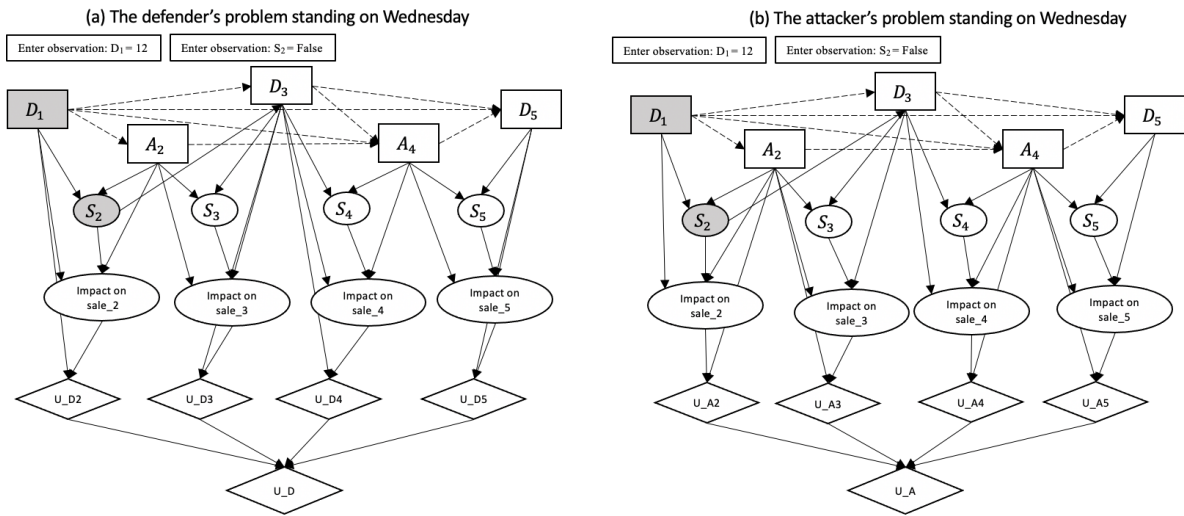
(a) The defender's problem standing on Wednesday

Enter observation: $D_1 = 12$

Enter observation: $S_2 =$ False

$D_1$

$D_3$

$D_5$

$A_2$

$A_4$

$S_2$

$S_3$

$S_4$

$S_5$

Impact on sale_2

Impact on sale_3

Impact on sale_4

Impact on sale_5

U_D2

U_D3

U_D4

U_D5

U_D

(b) The attacker's problem standing on Wednesday

Enter observation: $D_1 = 12$

Enter observation: $S_2 =$ False

$D_1$

$D_3$

$D_5$

$A_2$

$A_4$

$S_2$

$S_3$

$S_4$

$S_5$

Impact on sale_2

Impact on sale_3

Impact on sale_4

Impact on sale_5

U_A2

U_A3

U_A4

U_A5

U_A